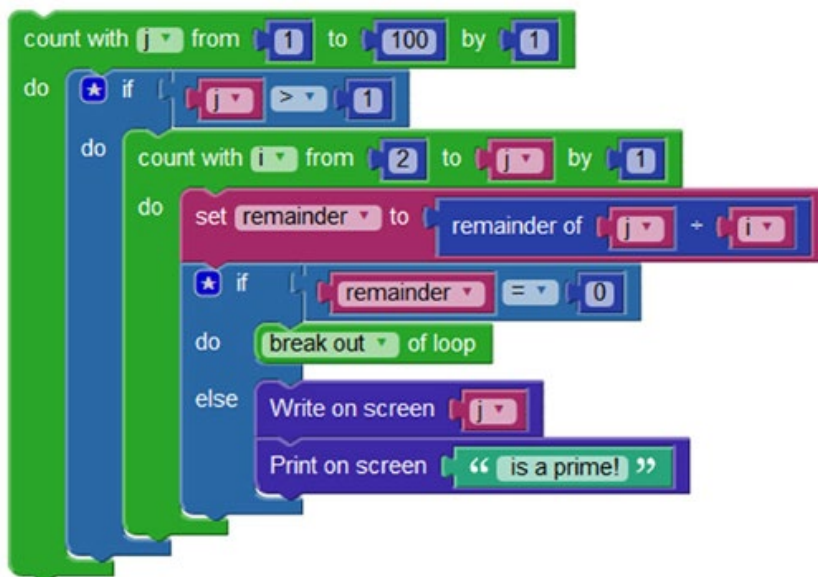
count with j from 1 to 100 by 1
do if j > 1
do count with i from 2 to j by 1
do set remainder to remainder of j ÷ i
if remainder = 0
do break out of loop
else Write on screen j
Print on screen " is a prime! "